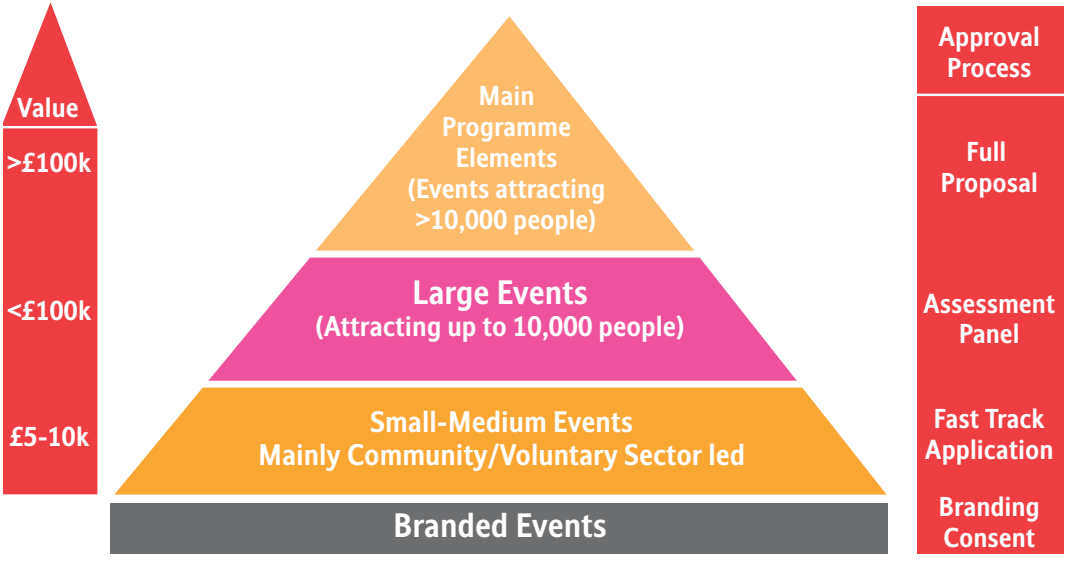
Value

>£100k

<£100k

£5-10k

Main Programme Elements (Events attracting >10,000 people)

Large Events (Attracting up to 10,000 people)

Small-Medium Events Mainly Community/Voluntary Sector led

Branded Events

Approval Process

Full Proposal

Assessment Panel

Fast Track Application

Branding Consent